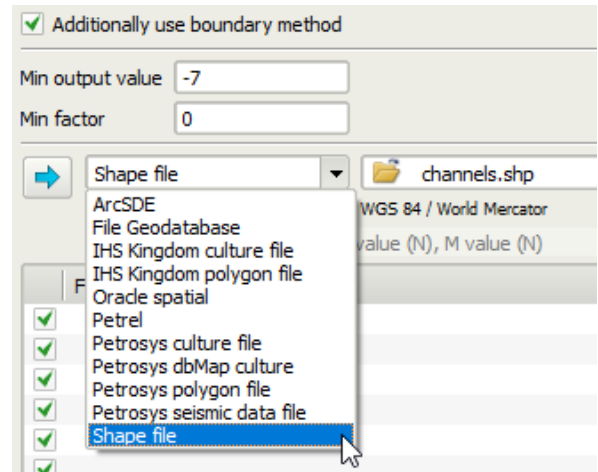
Additionally use boundary method

Min output value -7
Min factor 0

Shape file
channels.shp
ArcSDE
File Geodatabase
IHS Kingdom culture file
IHS Kingdom polygon file
Oracle spatial
Petrel
Petrosys culture file
Petrosys dbMap culture
Petrosys polygon file
Petrosys seismic data file
Shape file

WGS 84 / World Mercator
value (N), M value (N)
F